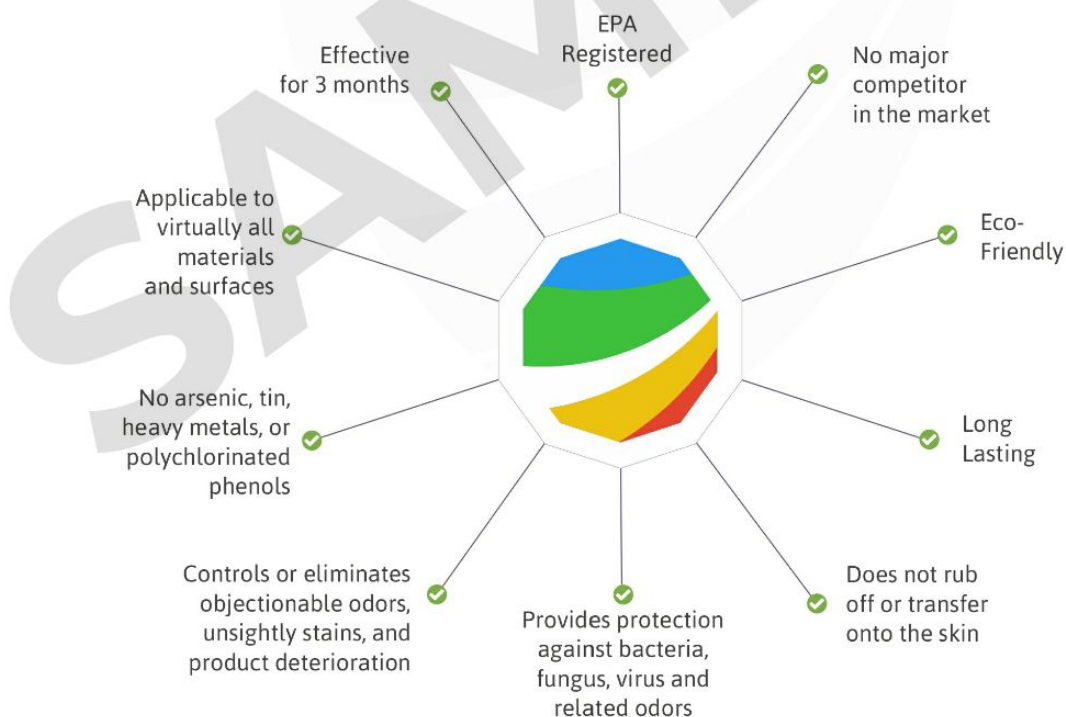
SAMPLE

EPA Registered

No major competitor in the market

Eco-Friendly

Long Lasting

Does not rub off or transfer onto the skin

Provides protection against bacteria, fungus, virus and related odors

Controls or eliminates objectionable odors, unsightly stains, and product deterioration

No arsenic, tin, heavy metals, or polychlorinated phenols

Applicable to virtually all materials and surfaces

Effective for 3 months